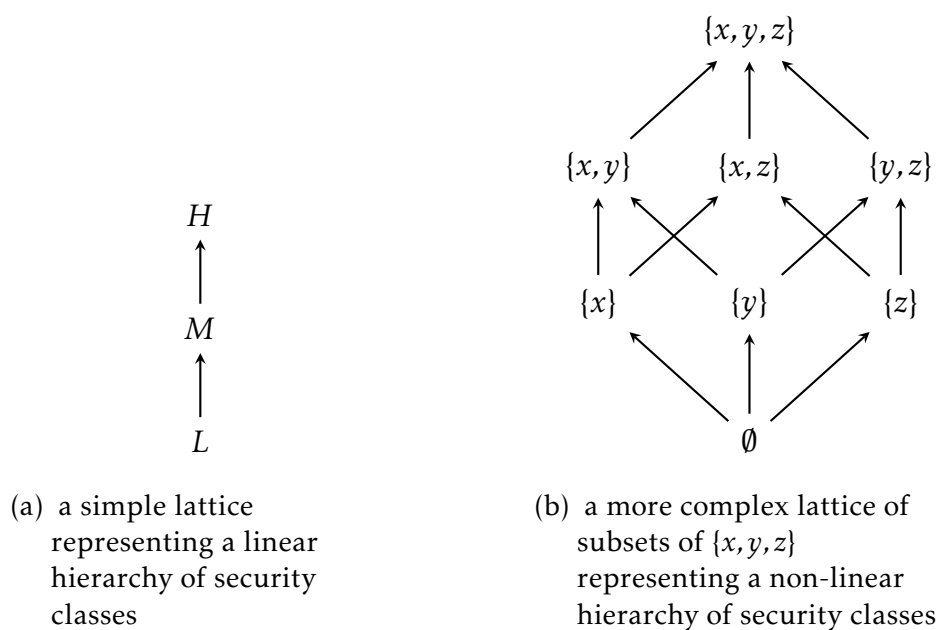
$H$

$M$

$L$

(a) a simple lattice representing a linear hierarchy of security classes

$\{x, y, z\}$

$\{x, y\}$ $\{x, z\}$ $\{y, z\}$

$\{x\}$ $\{y\}$ $\{z\}$

$\emptyset$

(b) a more complex lattice of subsets of $\{x, y, z\}$ representing a non-linear hierarchy of security classes